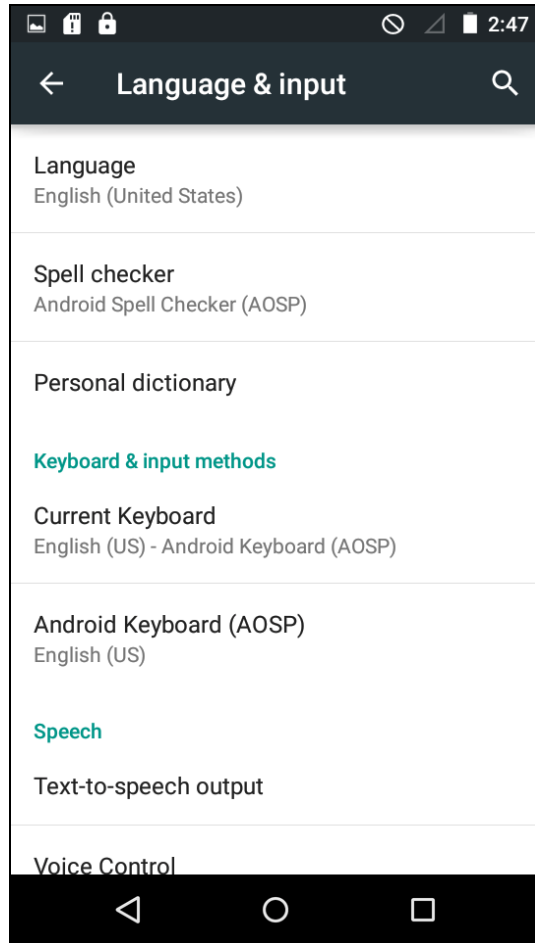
2:47

Language & input

Language
English (United States)

Spell checker
Android Spell Checker (AOSP)

Personal dictionary

Keyboard & input methods

Current Keyboard
English (US) - Android Keyboard (AOSP)

Android Keyboard (AOSP)
English (US)

Speech

Text-to-speech output

Voice Control